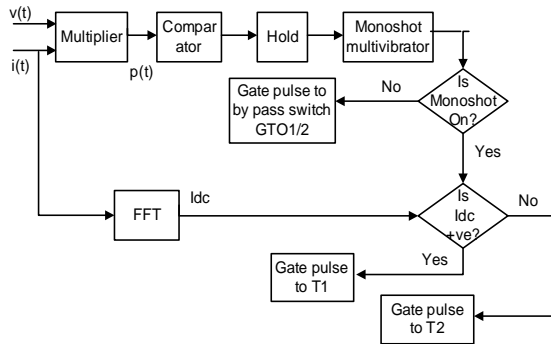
v(t)

i(t)

Multiplier

p(t)

Compar ator

Hold

Monoshot multivibrator

Is Monoshot On?

No

Gate pulse to by pass switch GTO1/2

Yes

FFT

Idc

Is Idc +ve?

No

Yes

Gate pulse to T1

Gate pulse to T2